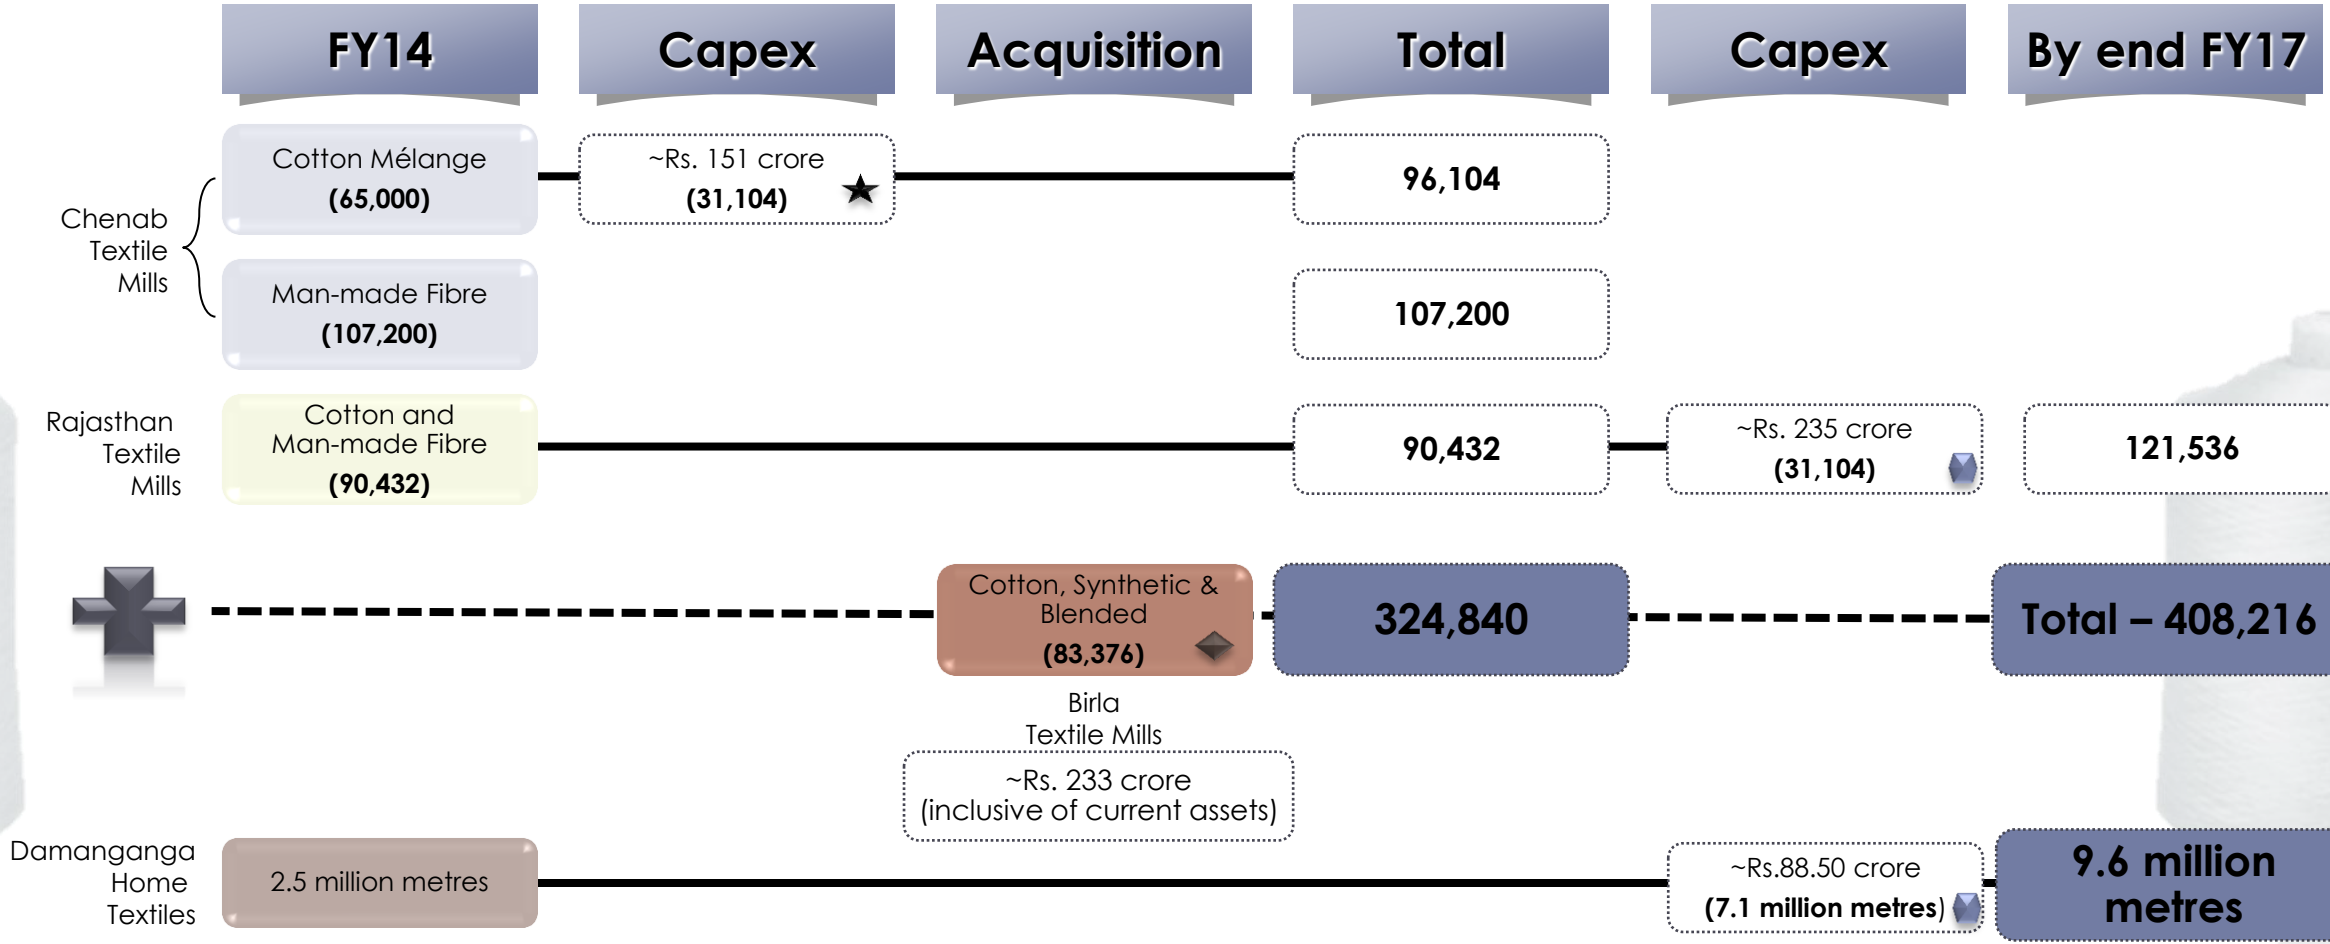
FY14

Capex

Acquisition

Total

Capex

By end FY17

Chenab Textile Mills

Cotton Mélange (65,000)

~Rs. 151 crore (31,104)

96,104

Man-made Fibre (107,200)

107,200

Rajasthan Textile Mills

Cotton and Man-made Fibre (90,432)

90,432

~Rs. 235 crore (31,104)

121,536

Cotton, Synthetic & Blended (83,376)

324,840

Total – 408,216

Birla Textile Mills

~Rs. 233 crore (inclusive of current assets)

Damanganga Home Textiles

2.5 million metres

~Rs.88.50 crore (7.1 million metres)

9.6 million metres